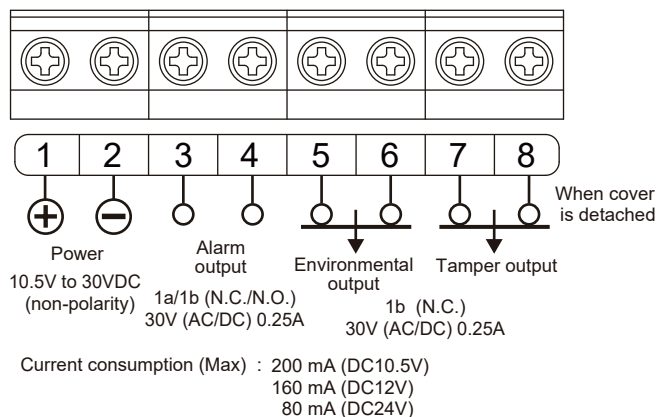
1 2 3 4 5 6 7 8

+ −

When cover is detached

Power
10.5V to 30VDC
(non-polarity)

Alarm output
1a/1b (N.C./N.O.)
30V (AC/DC) 0.25A

Environmental output

Tamper output

1b (N.C.)
30V (AC/DC) 0.25A

Current consumption (Max) : 200 mA (DC10.5V)
160 mA (DC12V)
80 mA (DC24V)